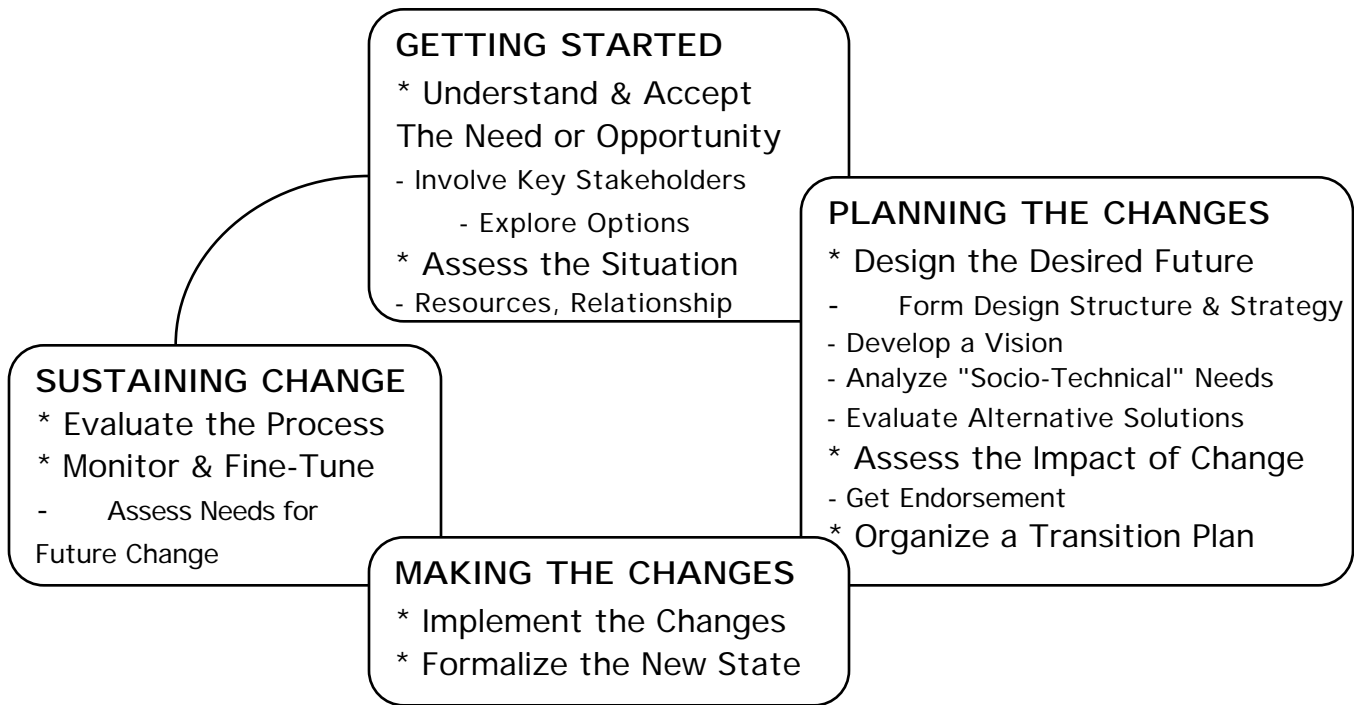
GETTING STARTED
* Understand & Accept The Need or Opportunity
- Involve Key Stakeholders
- Explore Options
* Assess the Situation
- Resources, Relationship

PLANNING THE CHANGES
* Design the Desired Future
- Form Design Structure & Strategy
- Develop a Vision
- Analyze "Socio-Technical" Needs
- Evaluate Alternative Solutions
* Assess the Impact of Change
- Get Endorsement
* Organize a Transition Plan

MAKING THE CHANGES
* Implement the Changes
* Formalize the New State

SUSTAINING CHANGE
* Evaluate the Process
* Monitor & Fine-Tune
- Assess Needs for Future Change